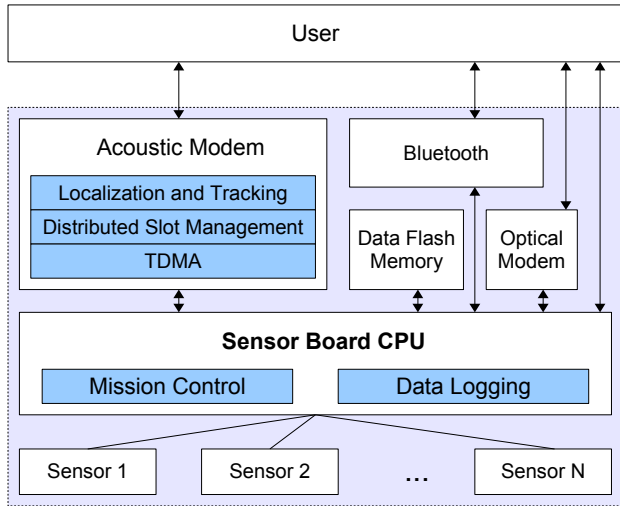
User

Acoustic Modem

Localization and Tracking

Distributed Slot Management

TDMA

Bluetooth

Data Flash Memory

Optical Modem

Sensor Board CPU

Mission Control

Data Logging

Sensor 1

Sensor 2

...

Sensor N